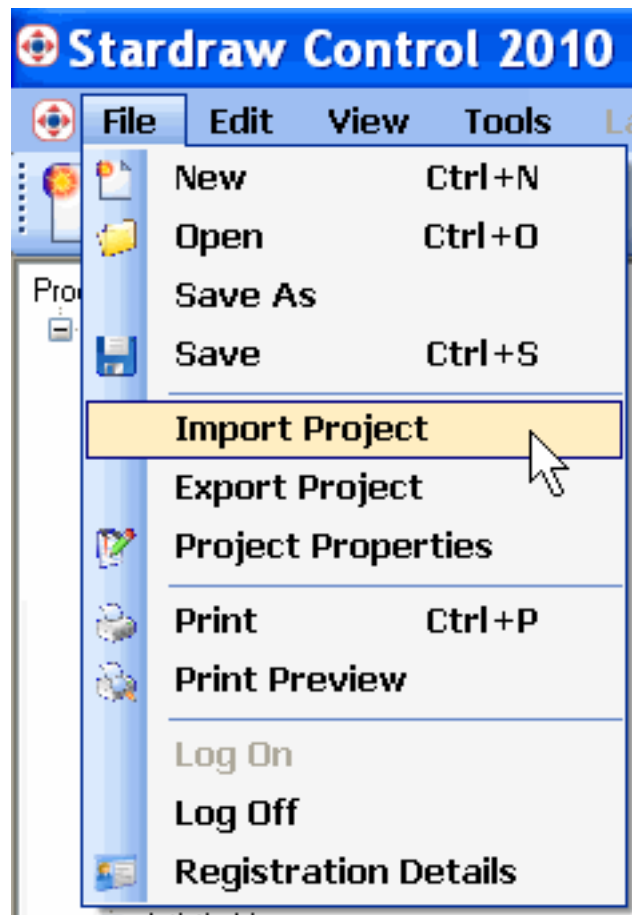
Stardraw Control 2010

File Edit View Tools La

Pro

New Ctrl+N
Open Ctrl+O
Save As
Save Ctrl+S
Import Project
Export Project
Project Properties
Print Ctrl+P
Print Preview
Log On
Log Off
Registration Details